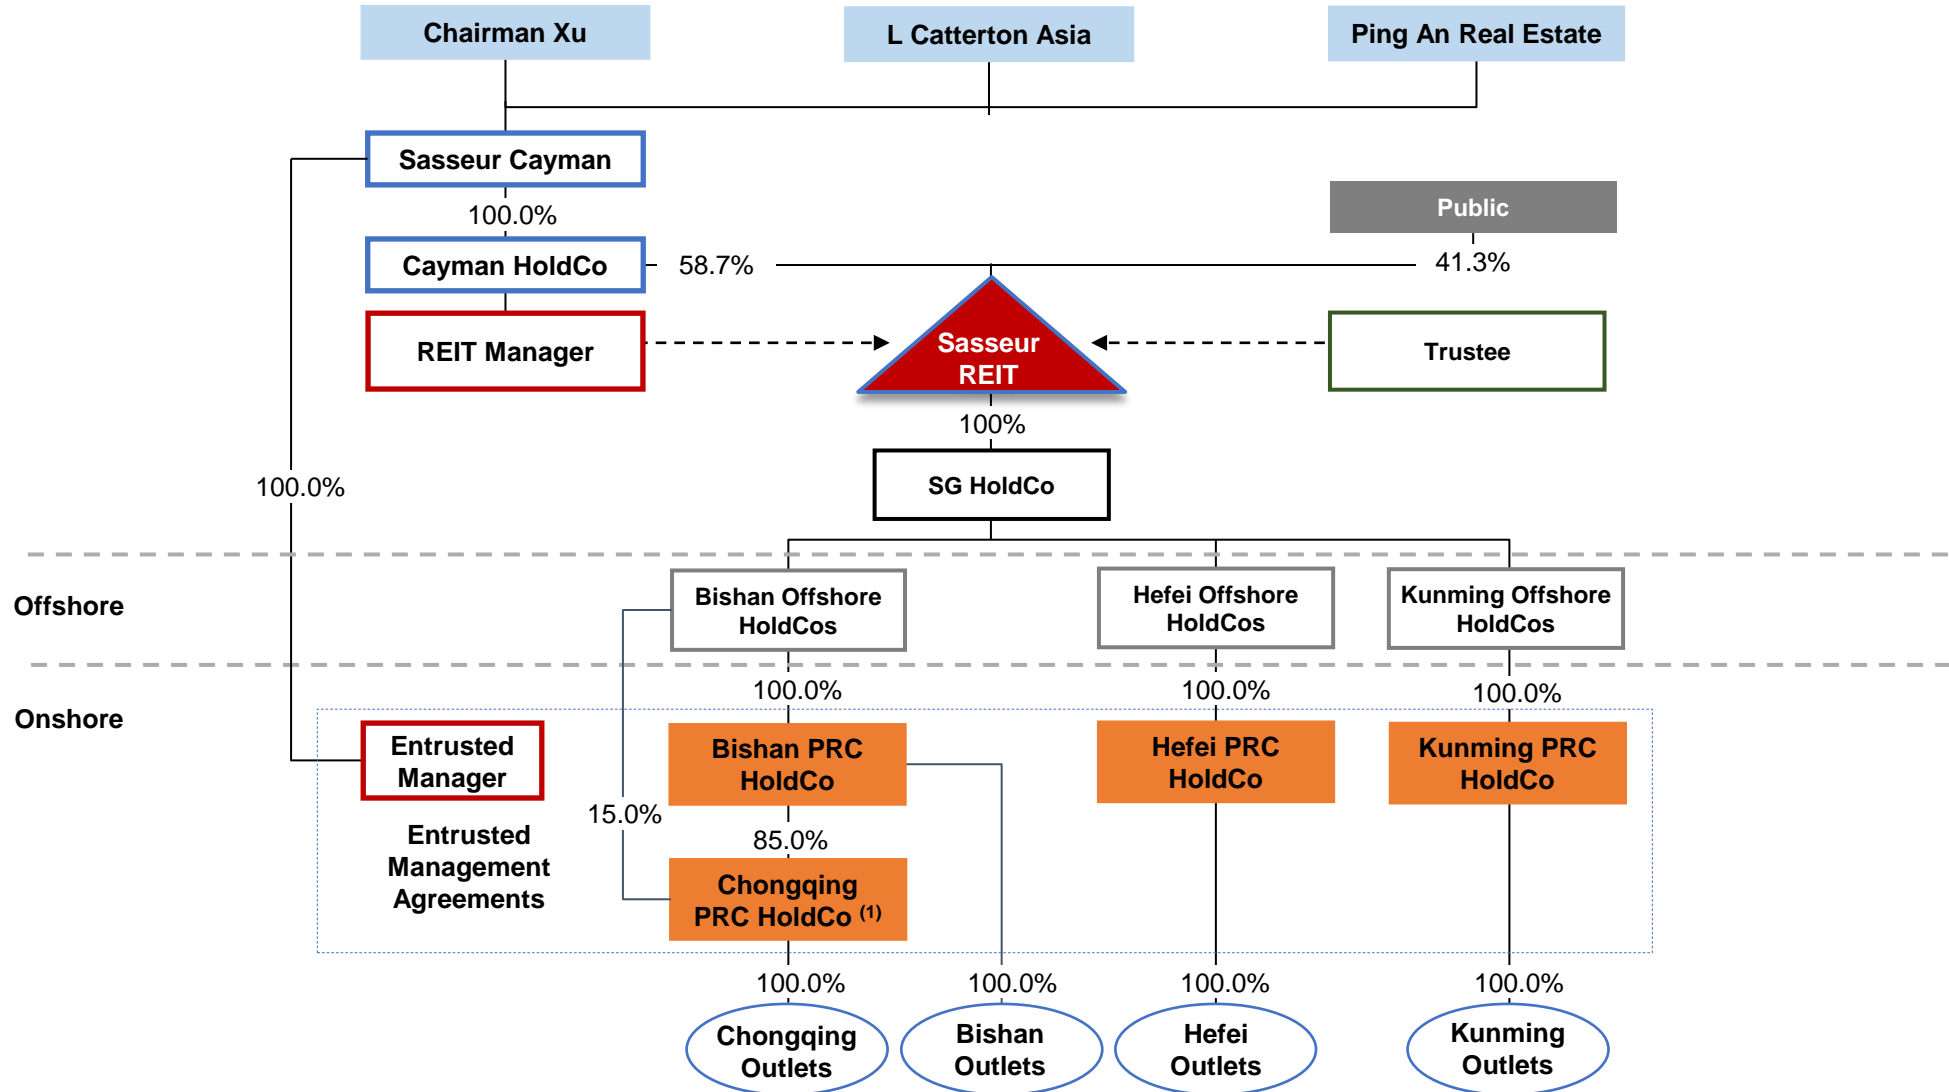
Chairman Xu

L Catterton Asia

Ping An Real Estate

Sasseur Cayman

100.0%

Cayman HoldCo

58.7%

Public

41.3%

REIT Manager

Sasseur REIT

Trustee

100%

SG HoldCo

100.0%

Offshore

Bishan Offshore HoldCos

Hefei Offshore HoldCos

Kunming Offshore HoldCos

Onshore

100.0%

100.0%

100.0%

Entrusted Manager

Bishan PRC HoldCo

Hefei PRC HoldCo

Kunming PRC HoldCo

15.0%

85.0%

Entrusted Management Agreements

Chongqing PRC HoldCo $^{(1)}$

100.0%

100.0%

100.0%

100.0%

Chongqing Outlets

Bishan Outlets

Hefei Outlets

Kunming Outlets